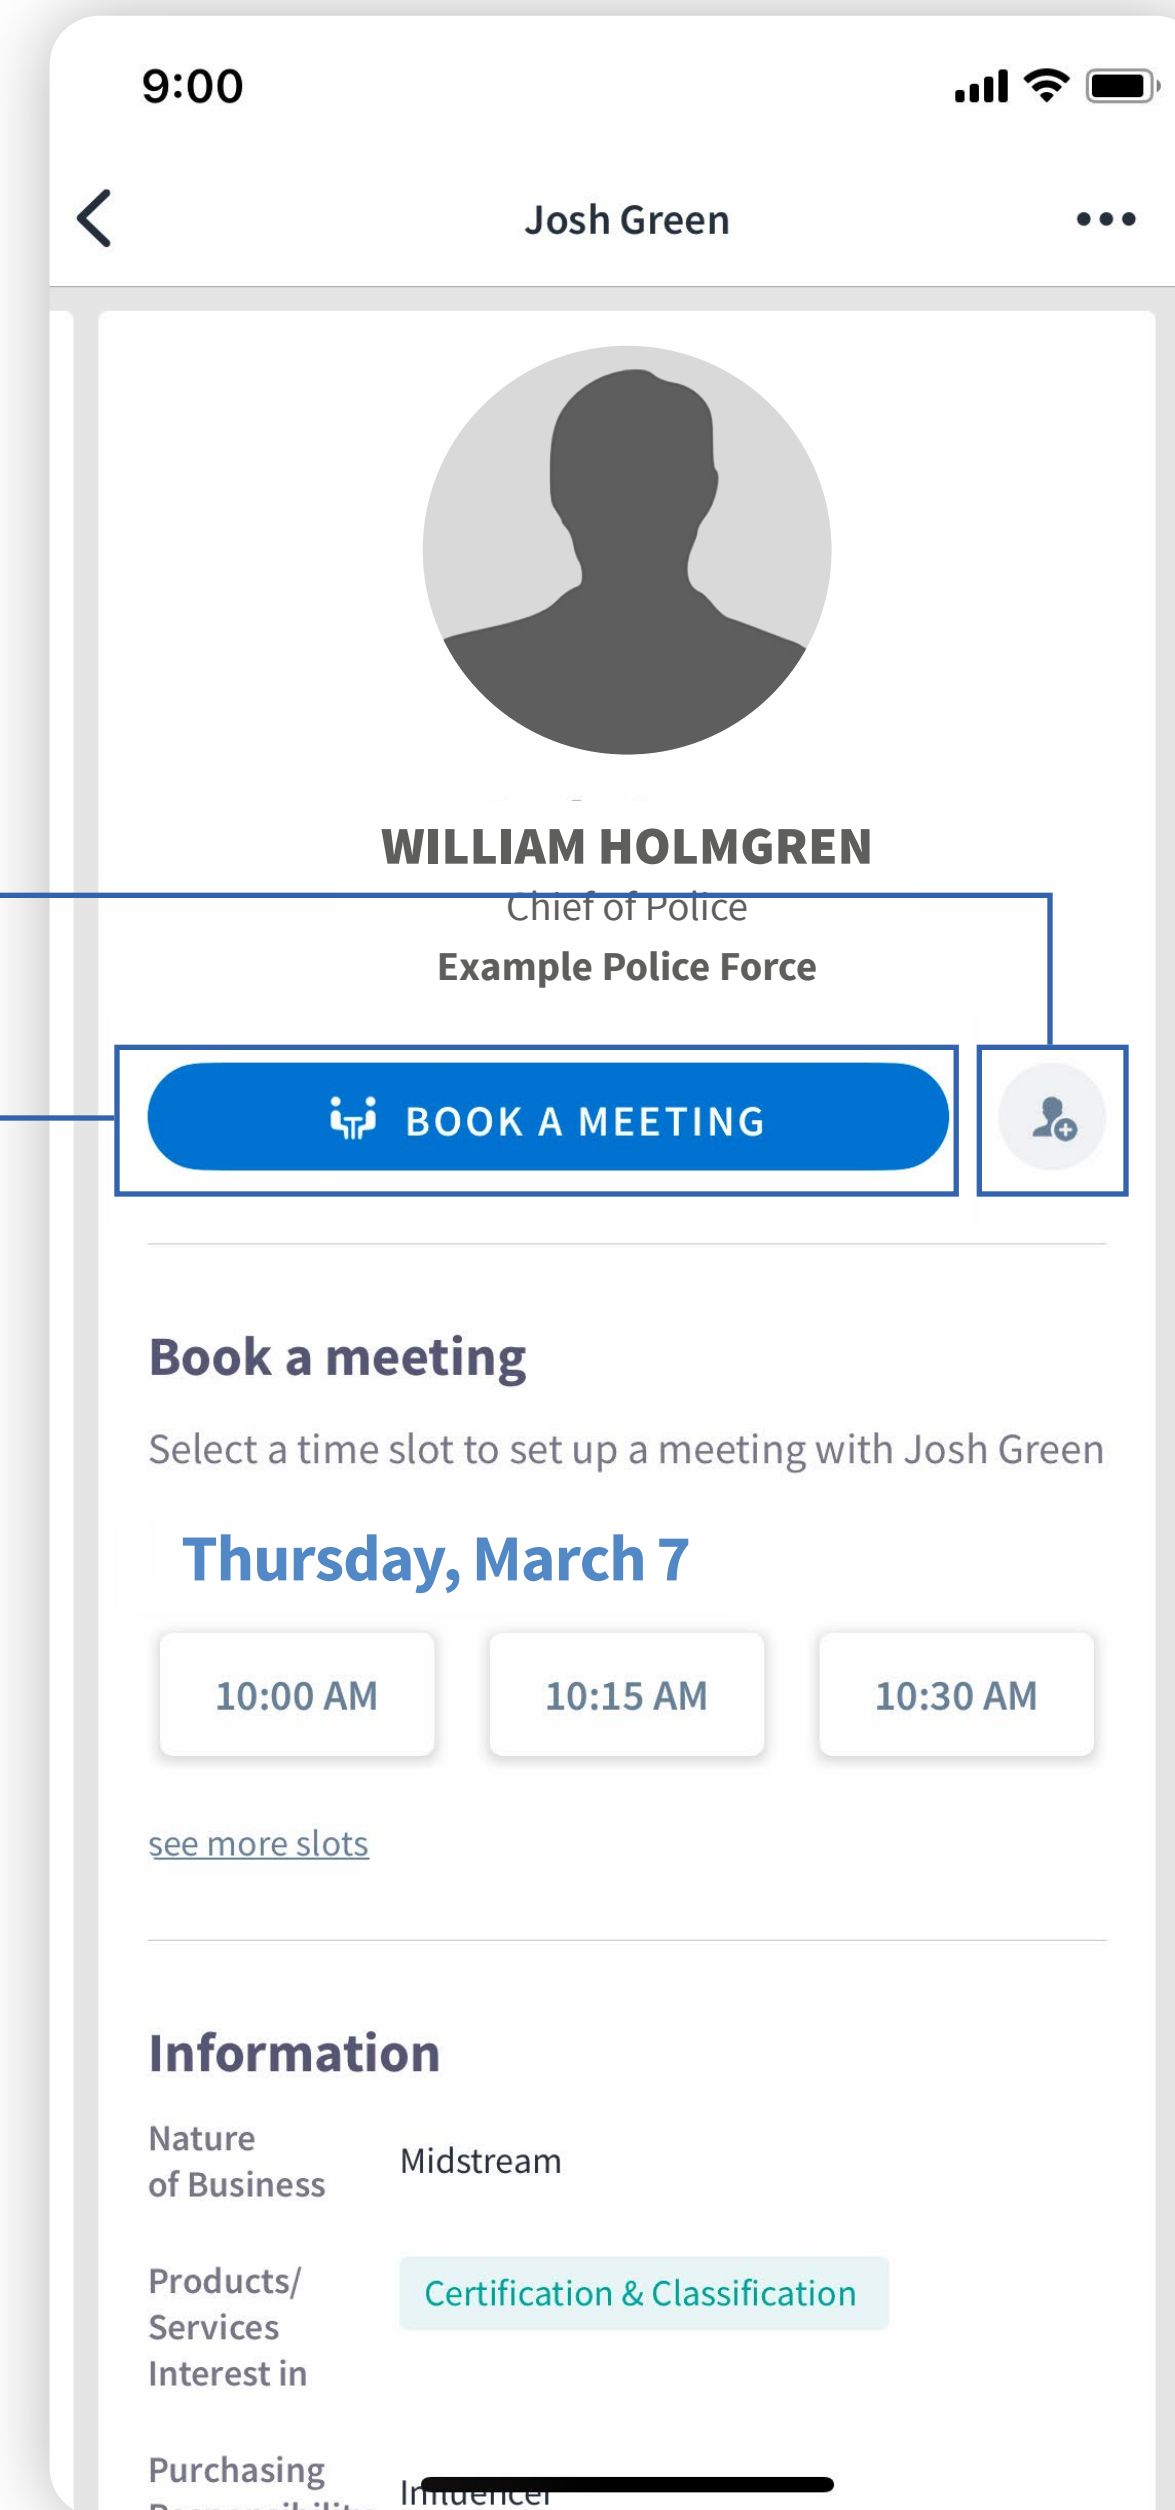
9:00

Josh Green

WILLIAM HOLMGREN

Chief of Police

Example Police Force

BOOK A MEETING

Book a meeting

Select a time slot to set up a meeting with Josh Green

Thursday, March 7

10:00 AM

10:15 AM

10:30 AM

see more slots

Information

Nature of Business

Midstream

Products/ Services Interest in

Certification & Classification

Purchasing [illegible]

Influencer